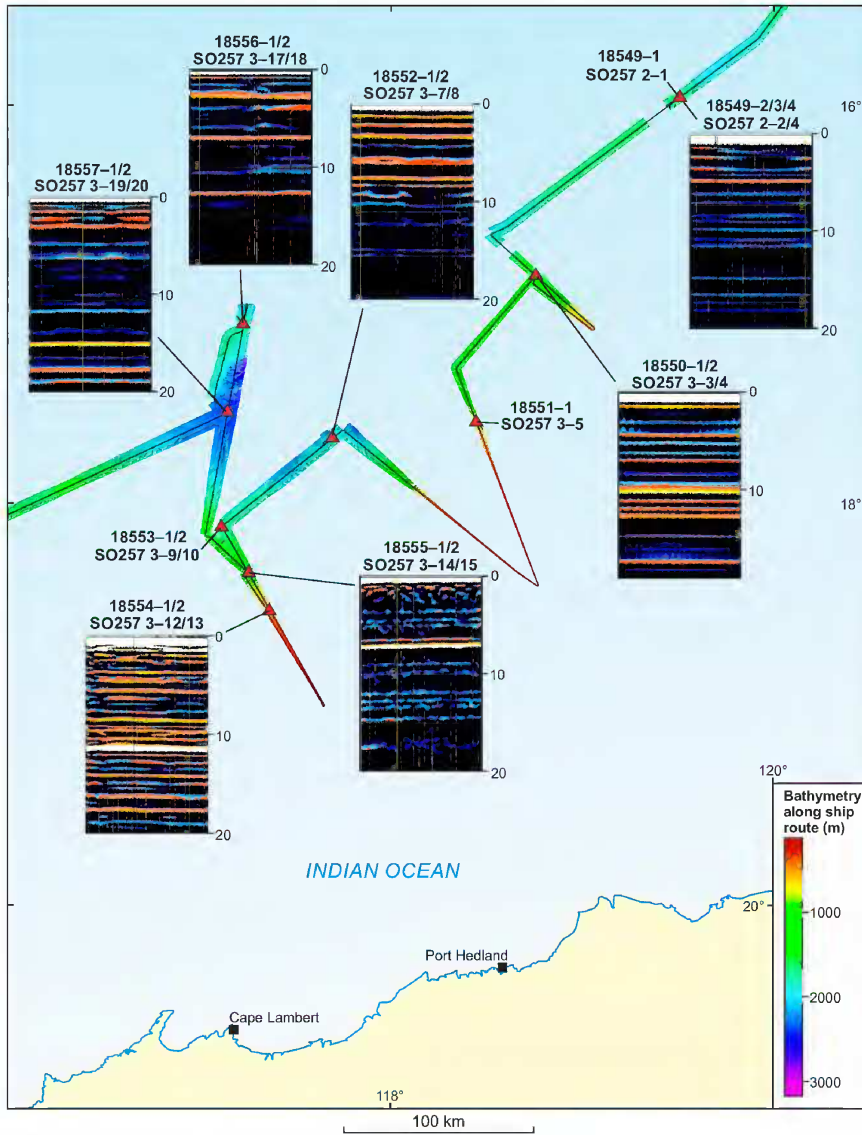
18556–1/2
SO257 3–17/18
0
10
20

18552–1/2
SO257 3–7/8
0
10
20

18549–1
SO257 2–1

18549–2/3/4
SO257 2–2/4
0
10
20

16°

18557–1/2
SO257 3–19/20
0
10
20

18550–1/2
SO257 3–3/4
0
10

18551–1
SO257 3–5

18°

18553–1/2
SO257 3–9/10

18555–1/2
SO257 3–14/15
0
10
20

18554–1/2
SO257 3–12/13
0
10
20

120°

Bathymetry along ship route (m)
1000
2000
3000

INDIAN OCEAN

20°

Port Hedland

Cape Lambert

118°

100 km